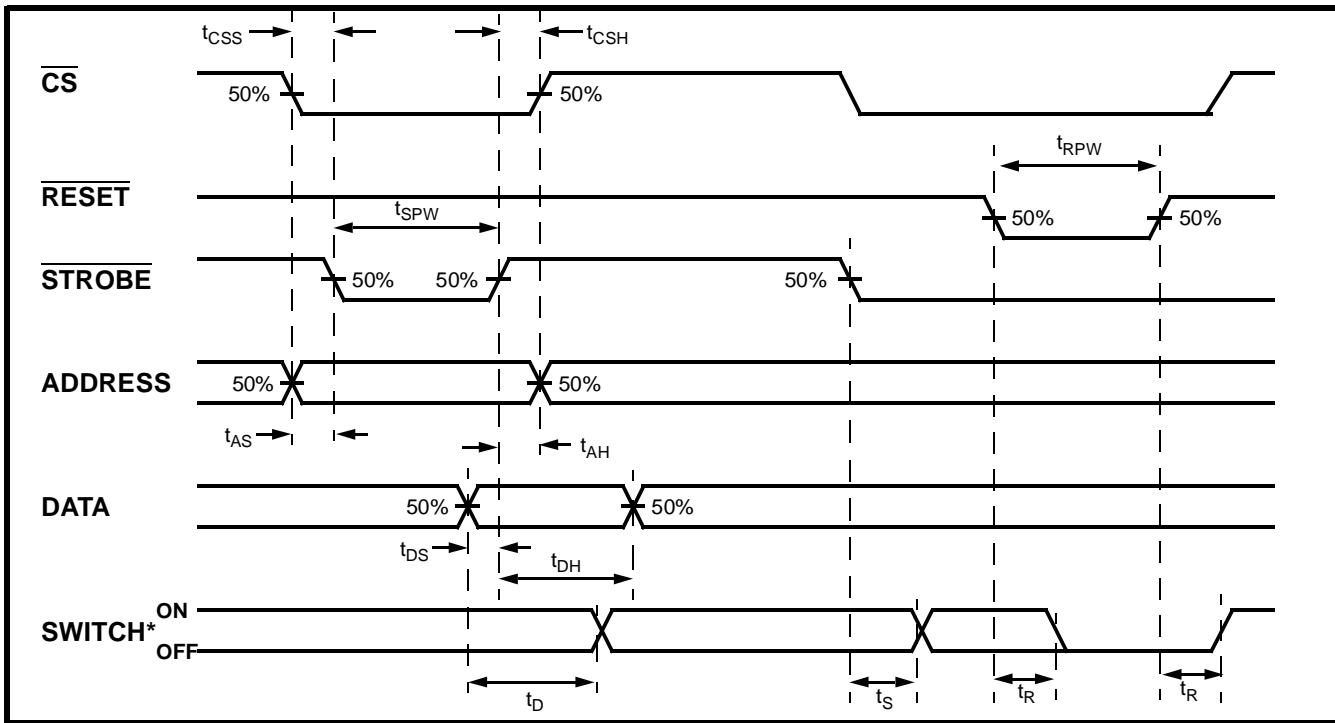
$t_{CSS}$
$t_{CSH}$
$\overline{CS}$
50%
50%
$t_{RPW}$
$\overline{RESET}$
$t_{SPW}$
50%
50%
$\overline{STROBE}$
50%
50%
50%
ADDRESS
50%
50%
$t_{AS}$
$t_{AH}$
DATA
50%
50%
$t_{DS}$
$t_{DH}$
SWITCH*
ON
OFF
$t_D$
$t_S$
$t_R$
$t_R$